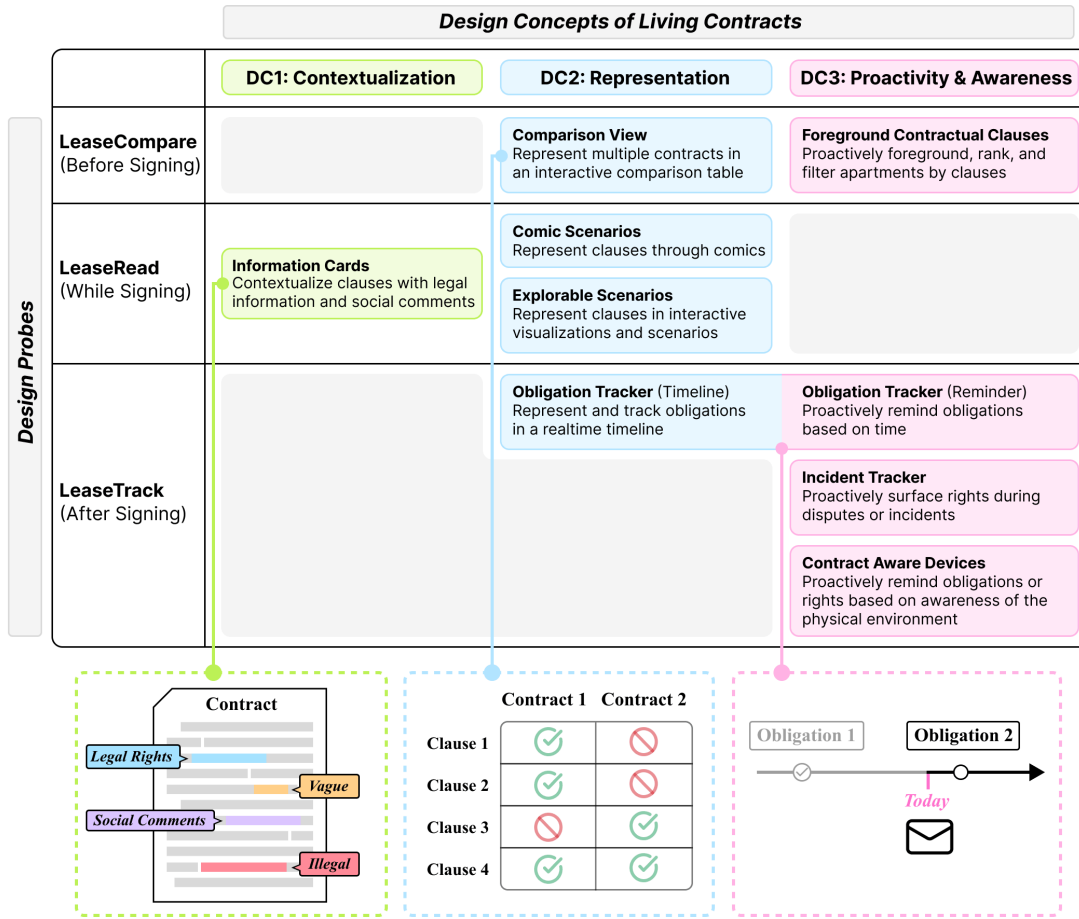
Design Concepts of Living Contracts

Design Probes

| | DC1: Contextualization | DC2: Representation | DC3: Proactivity & Awareness |
|---|---|---|---|
| LeaseCompare (Before Signing) | | Comparison View Represent multiple contracts in an interactive comparison table | Foreground Contractual Clauses Proactively foreground, rank, and filter apartments by clauses |
| LeaseRead (While Signing) | Information Cards Contextualize clauses with legal information and social comments | Comic Scenarios Represent clauses through comics; Explorable Scenarios Represent clauses in interactive visualizations and scenarios | |
| LeaseTrack (After Signing) | | Obligation Tracker (Timeline) Represent and track obligations in a realtime timeline | Obligation Tracker (Reminder) Proactively remind obligations based on time; Incident Tracker Proactively surface rights during disputes or incidents; Contract Aware Devices Proactively remind obligations or rights based on awareness of the physical environment |

Contract
Legal Rights
Vague
Social Comments
Illegal

| | Contract 1 | Contract 2 |
|---|---|---|
| Clause 1 | ✓ | ⊘ |
| Clause 2 | ✓ | ⊘ |
| Clause 3 | ⊘ | ✓ |
| Clause 4 | ✓ | ✓ |

Obligation 1
Obligation 2
Today